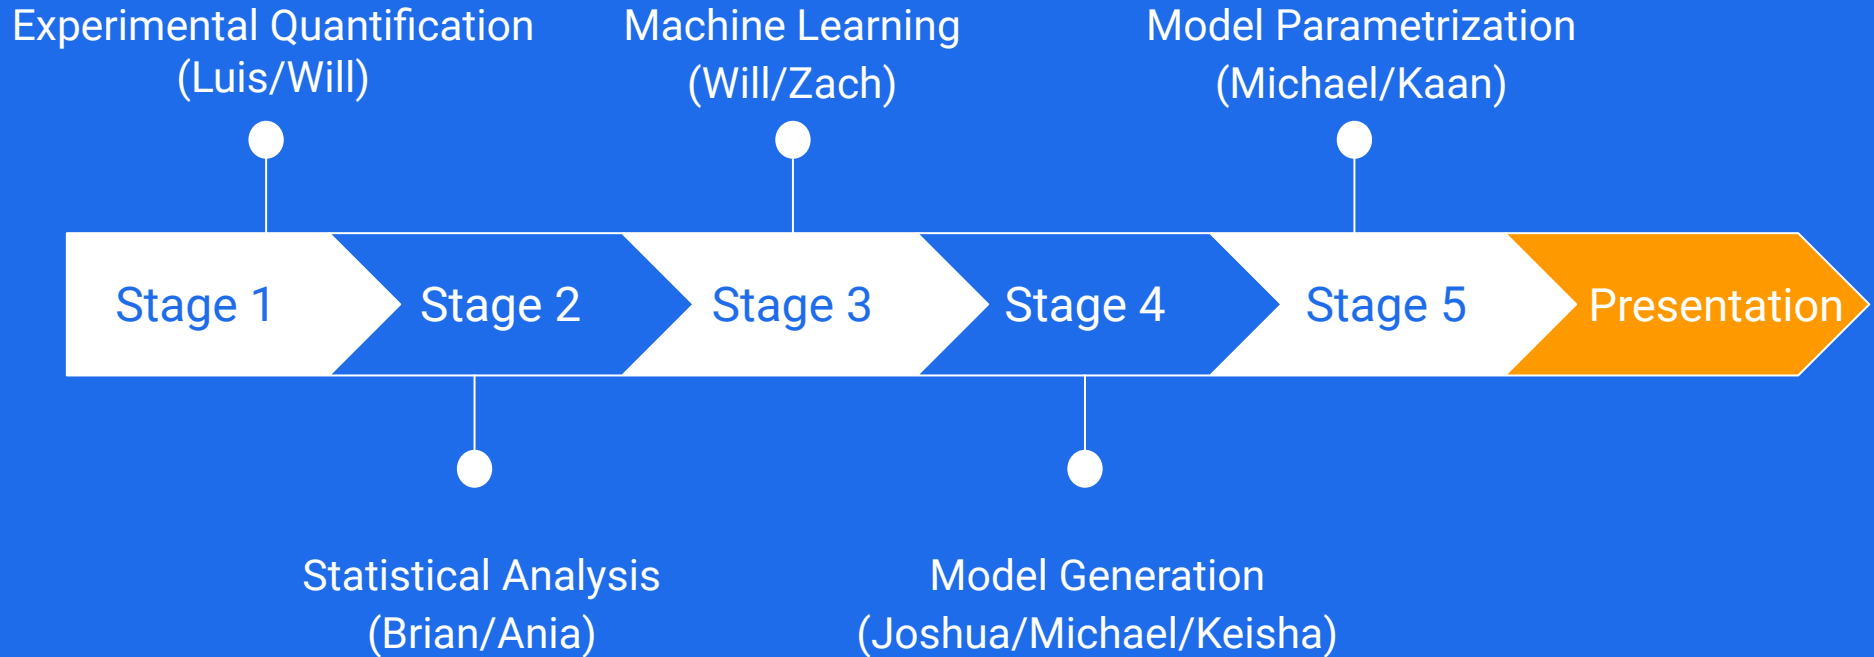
Experimental Quantification
(Luis/Will)

Machine Learning
(Will/Zach)

Model Parametrization
(Michael/Kaan)

Stage 1

Stage 2

Stage 3

Stage 4

Stage 5

Presentation

Statistical Analysis
(Brian/Ania)

Model Generation
(Joshua/Michael/Keisha)